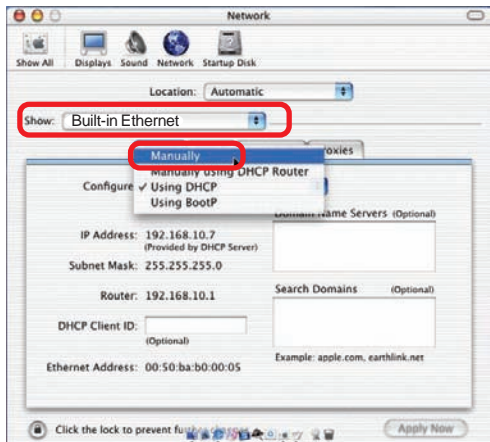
Network

Show All Displays Sound Network Startup Disk

Location: Automatic

Show: Built-in Ethernet

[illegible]roxies

Manually
Manually using DHCP Router
Configure ✓ Using DHCP
Using BootP

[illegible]Name Servers (Optional)

IP Address: 192.168.10.7
(Provided by DHCP Server)

Subnet Mask: 255.255.255.0

Router: 192.168.10.1

Search Domains (Optional)

DHCP Client ID:
(Optional)

Example: apple.com, earthlink.net

Ethernet Address: 00:50:ba:b0:00:05

Click the lock to prevent fur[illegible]

Apply Now